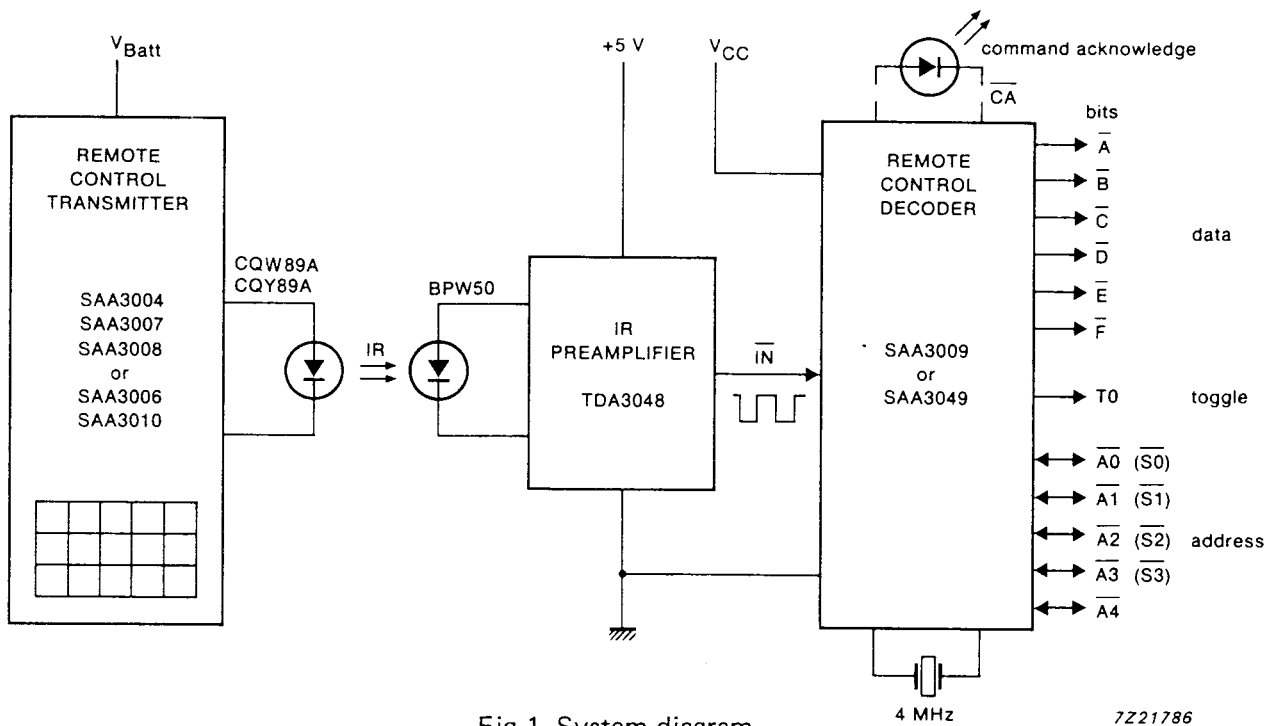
$V_{Batt}$

REMOTE CONTROL TRANSMITTER

SAA3004
SAA3007
SAA3008
or
SAA3006
SAA3010

CQW89A
CQY89A

IR

BPW50

+5 V

IR PREAMPLIFIER

TDA3048

$\overline{IN}$

$V_{CC}$

command acknowledge

$\overline{CA}$

REMOTE CONTROL DECODER

SAA3009
or
SAA3049

bits

$\overline{A}$
$\overline{B}$
$\overline{C}$
$\overline{D}$
$\overline{E}$
$\overline{F}$

data

T0 toggle

$\overline{A0}$ ($\overline{S0}$)
$\overline{A1}$ ($\overline{S1}$)
$\overline{A2}$ ($\overline{S2}$)
$\overline{A3}$ ($\overline{S3}$)
$\overline{A4}$

address

4 MHz

Fig.1 System diagram.

7Z21786